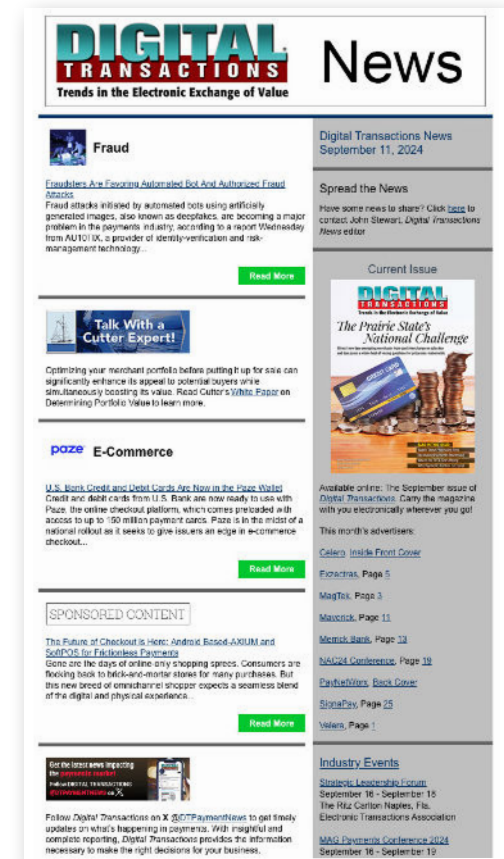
DIGITAL TRANSACTIONS
Trends in the Electronic Exchange of Value

News

Fraud

Fraudsters Are Favoring Automated Bot And Authorized Fraud Attacks
Fraud attacks initiated by automated bots using artificially generated images, also known as deepfakes, are becoming a major problem in the payments industry, according to a report Wednesday from AU10TIX, a provider of identity-verification and risk-management technology...

Read More

Talk With a Cutter Expert!

Optimizing your merchant portfolio before putting it up for sale can significantly enhance its appeal to potential buyers while simultaneously boosting its value. Read Cutter's White Paper on Determining Portfolio Value to learn more.

paze E-Commerce

U.S. Bank Credit and Debit Cards Are Now in the Paze Wallet
Credit and debit cards from U.S. Bank are now ready to use with Paze, the online checkout platform, which comes preloaded with access to up to 150 million payment cards. Paze is in the midst of a national rollout as it seeks to give issuers an edge in e-commerce checkout...

Read More

SPONSORED CONTENT

The Future of Checkout is Here: Android Based-AXIUM and SoftPOS for Frictionless Payments
Gone are the days of online-only shopping sprees. Consumers are flocking back to brick-and-mortar stores for many purchases. But this new breed of omnichannel shopper expects a seamless blend of the digital and physical experience...

Read More

Get the latest news impacting the payments market! Follow DIGITAL TRANSACTIONS @DTPaymentNews on X

Follow Digital Transactions on X @DTPaymentNews to get timely updates on what's happening in payments. With insightful and complete reporting, Digital Transactions provides the information necessary to make the right decisions for your business.

Digital Transactions News
September 11, 2024

Spread the News
Have some news to share? Click here to contact John Stewart, Digital Transactions News editor

Current Issue

DIGITAL TRANSACTIONS
Trends in the Electronic Exchange of Value
The Prairie State's National Challenge

Available online: The September issue of Digital Transactions. Carry the magazine with you electronically wherever you go!

This month's advertisers:

Celero, Inside Front Cover

Exactras, Page 5

MagTek, Page 3

Maverick, Page 11

Merrick Bank, Page 13

NAC24 Conference, Page 19

PaySafeWorx, Back Cover

SignaPay, Page 25

Velera, Page 1

Industry Events

Strategic Leadership Forum
September 16 - September 18
The Ritz Carlton Naples, Fla.
Electronic Transactions Association

MAG Payments Conference 2024
September 16 - September 19